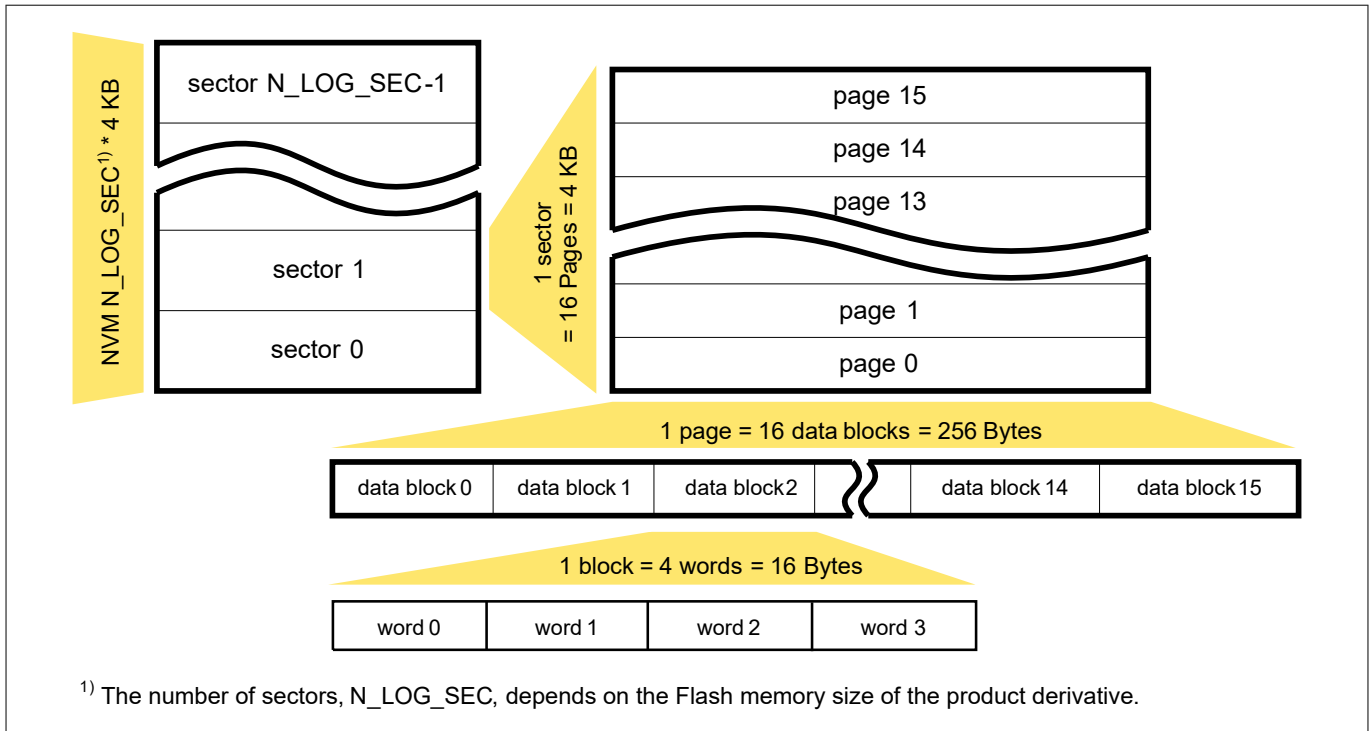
NVM N_LOG_SEC$^{1)}$ * 4 KB

sector N_LOG_SEC-1

sector 1

sector 0

1 sector
= 16 Pages = 4 KB

page 15

page 14

page 13

page 1

page 0

1 page = 16 data blocks = 256 Bytes

data block 0 | data block 1 | data block 2 | data block 14 | data block 15

1 block = 4 words = 16 Bytes

| word 0 | word 1 | word 2 | word 3 |
|---|---|---|---|

$^{1)}$ The number of sectors, N_LOG_SEC, depends on the Flash memory size of the product derivative.